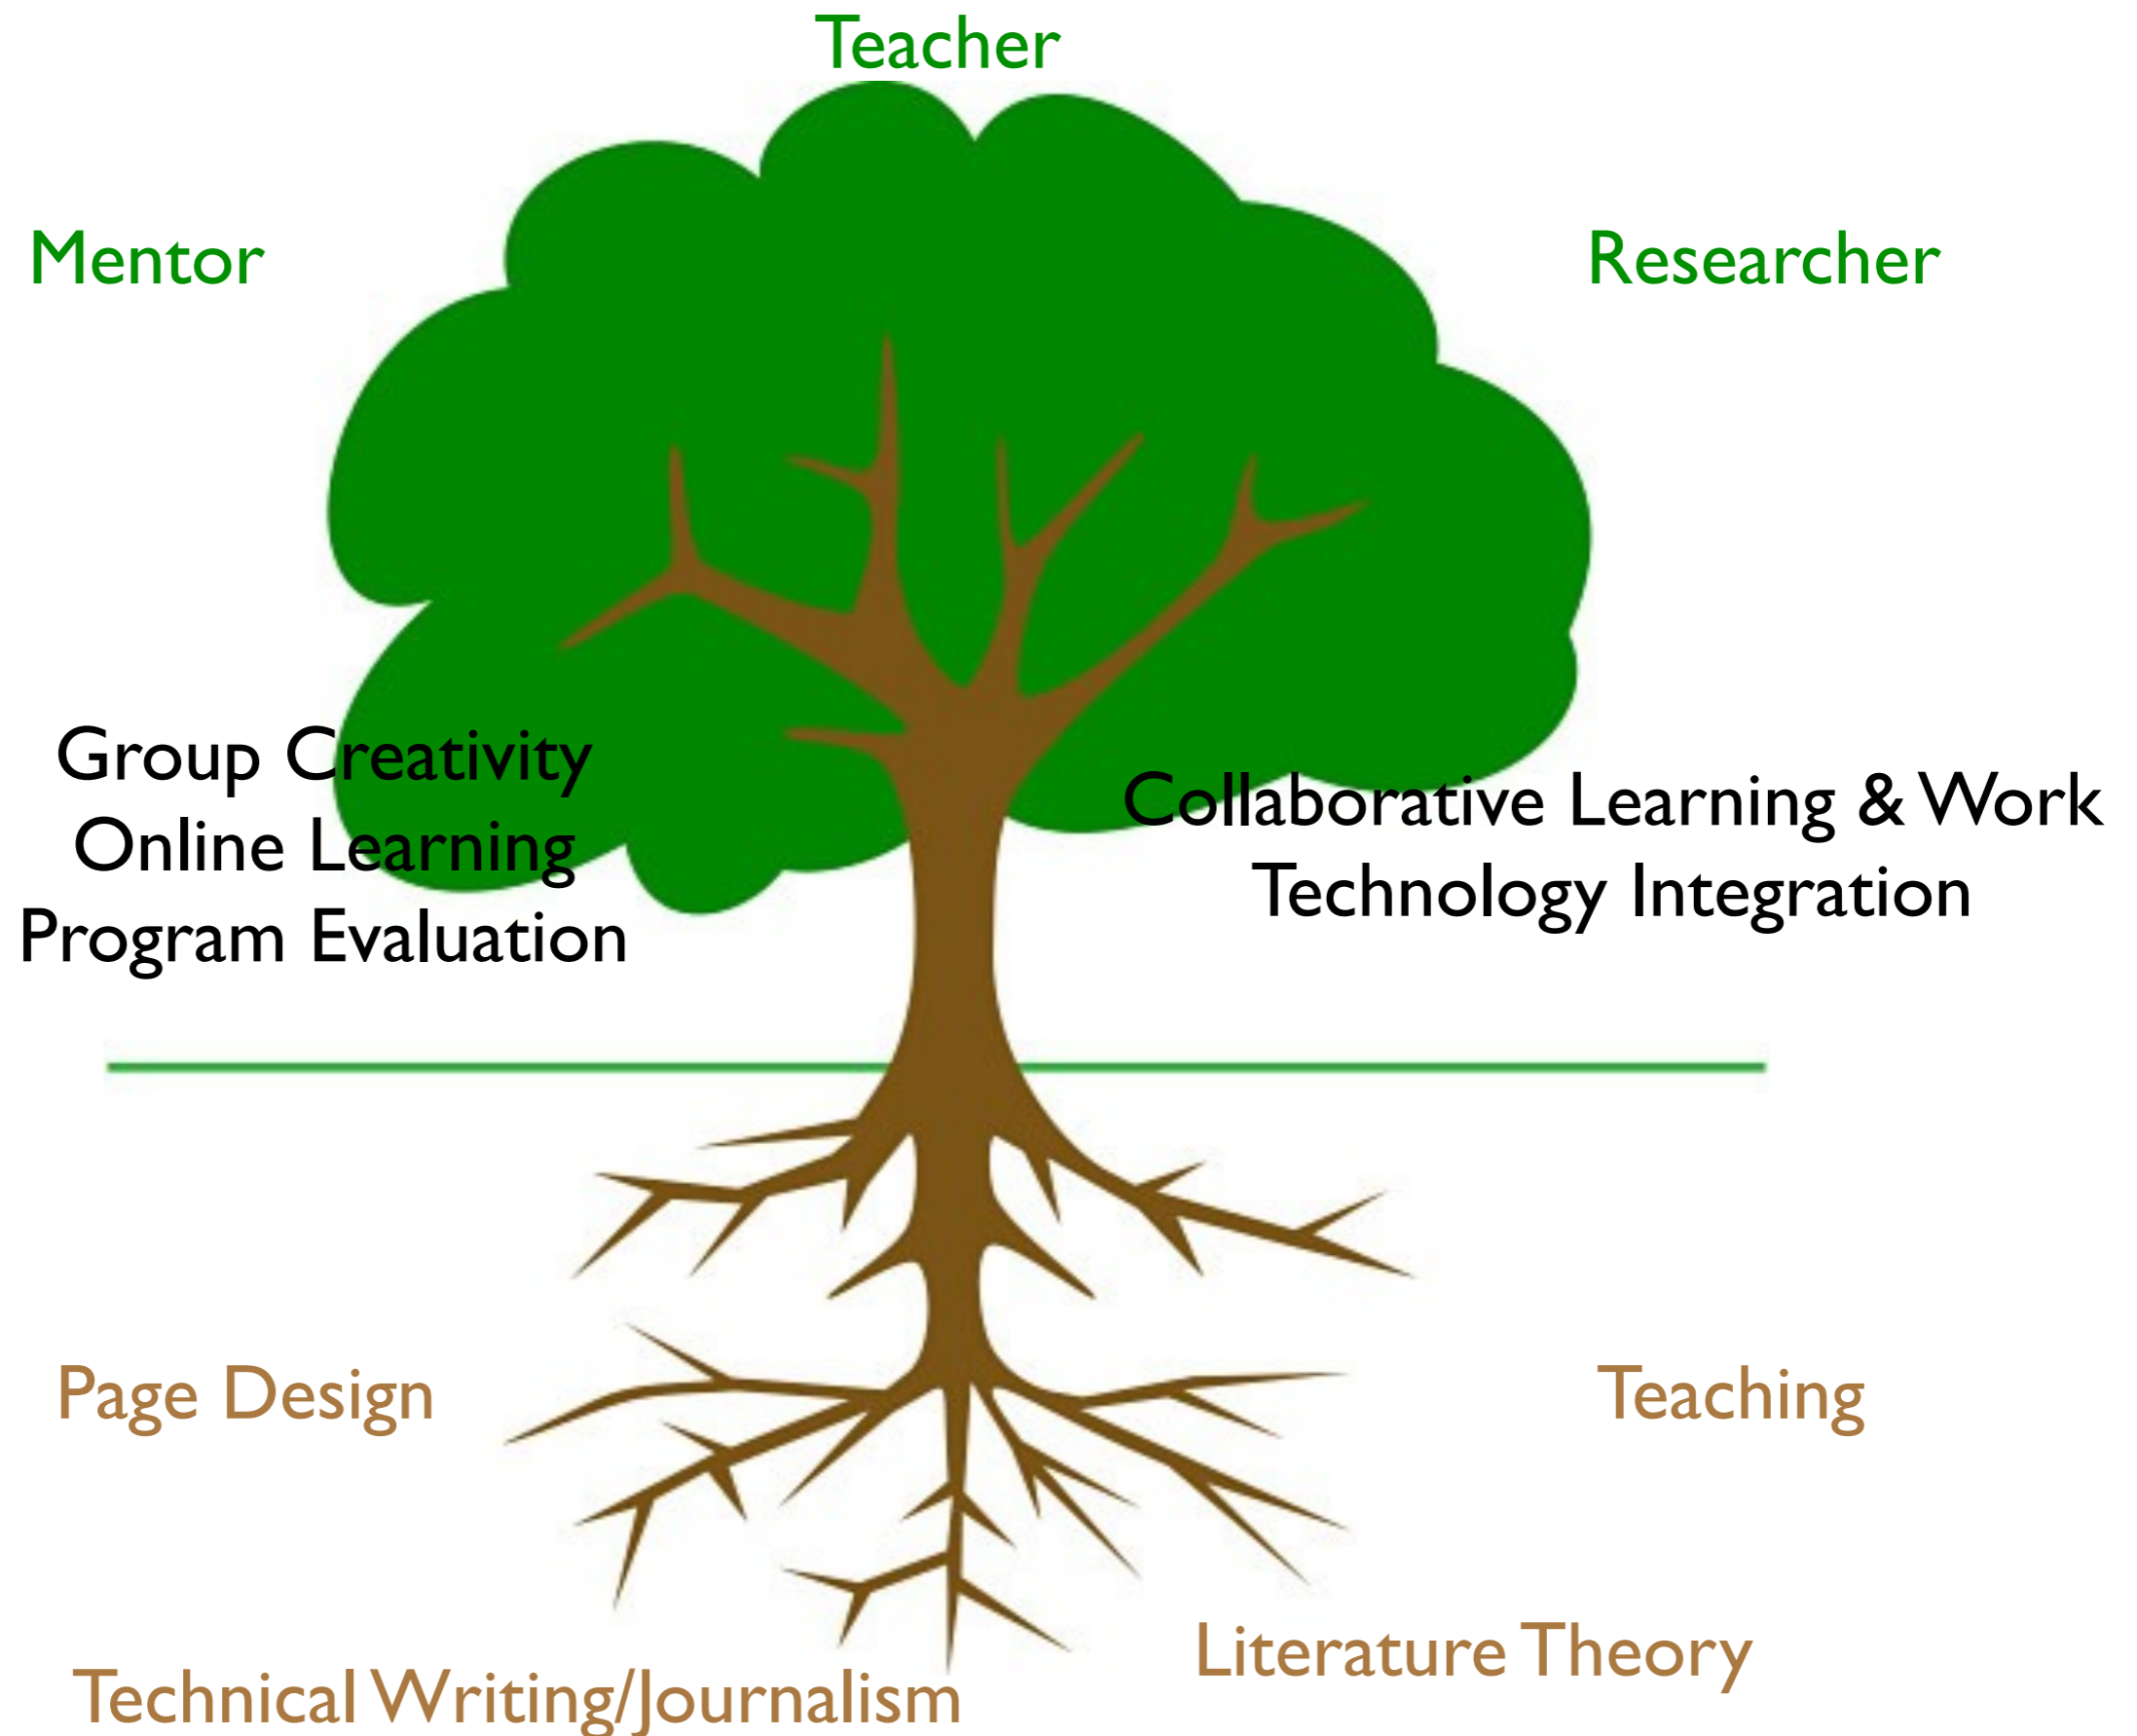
Teacher

Mentor

Researcher

Group Creativity
Online Learning
Program Evaluation

Collaborative Learning & Work
Technology Integration

Page Design

Teaching

Literature Theory

Technical Writing/Journalism